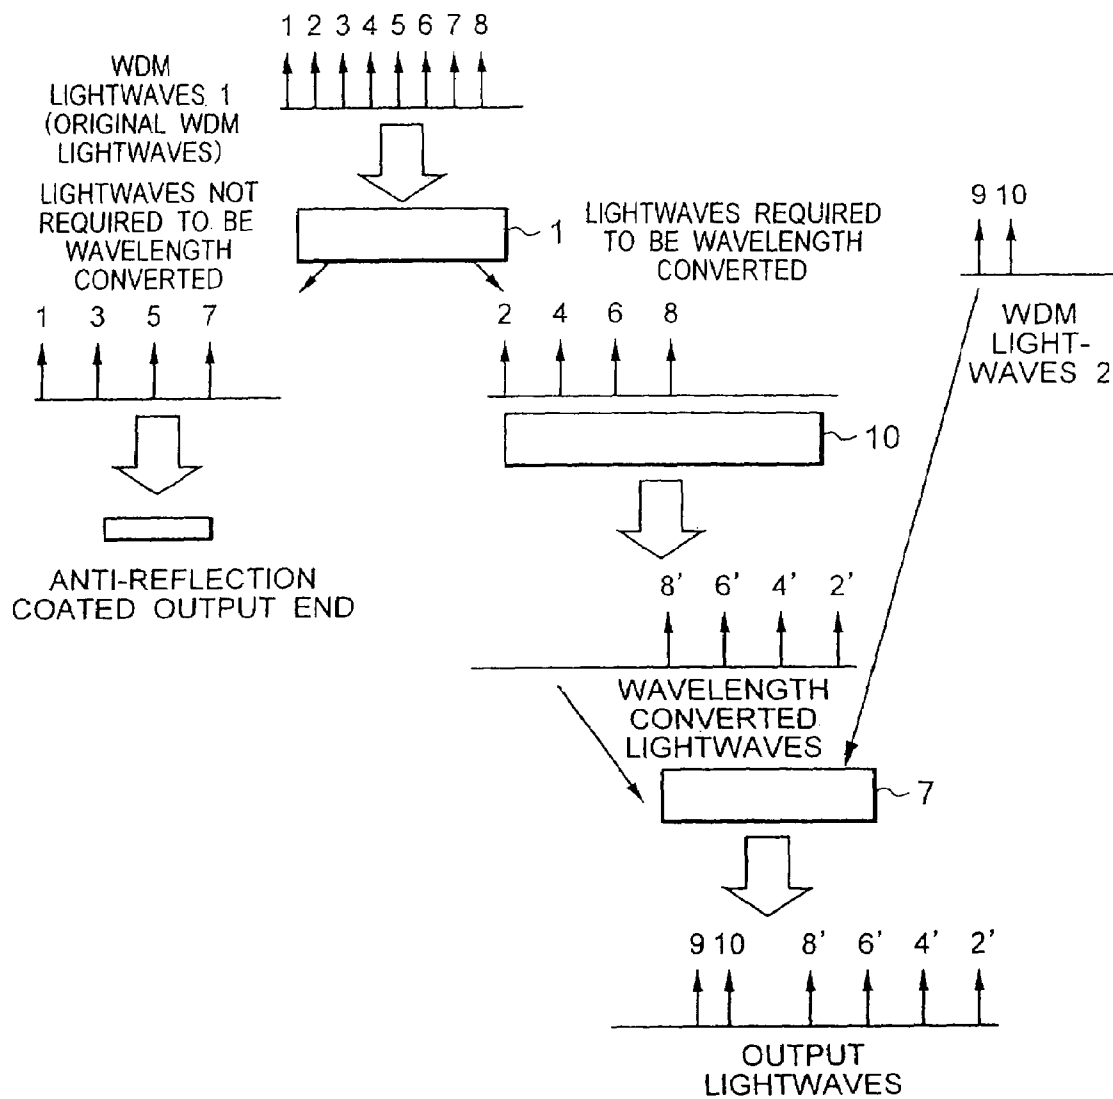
1 2 3 4 5 6 7 8

WDM LIGHTWAVES 1 (ORIGINAL WDM LIGHTWAVES)

LIGHTWAVES NOT REQUIRED TO BE WAVELENGTH CONVERTED

1

LIGHTWAVES REQUIRED TO BE WAVELENGTH CONVERTED

9 10

1 3 5 7

2 4 6 8

WDM LIGHT-WAVES 2

10

ANTI-REFLECTION COATED OUTPUT END

8' 6' 4' 2'

WAVELENGTH CONVERTED LIGHTWAVES

7

9 10 8' 6' 4' 2'

OUTPUT LIGHTWAVES